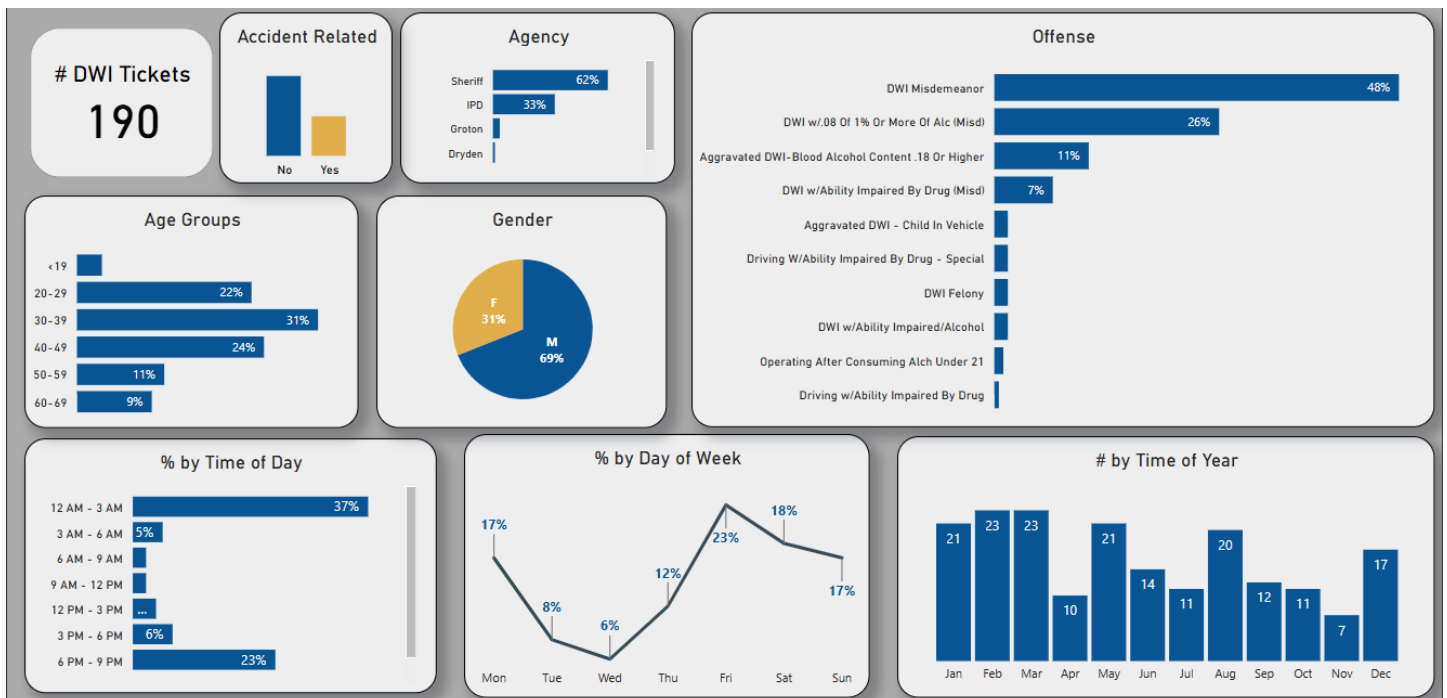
# DWI Tickets

190

Accident Related

No

Yes

Agency

Sheriff 62%

IPD 33%

Groton

Dryden

Offense

DWI Misdemeanor 48%

DWI w/.08 Of 1% Or More Of Alc (Misd) 26%

Aggravated DWI-Blood Alcohol Content .18 Or Higher 11%

DWI w/Ability Impaired By Drug (Misd) 7%

Aggravated DWI - Child In Vehicle

Driving W/Ability Impaired By Drug - Special

DWI Felony

DWI w/Ability Impaired/Alcohol

Operating After Consuming Alch Under 21

Driving w/Ability Impaired By Drug

Age Groups

<19

20-29 22%

30-39 31%

40-49 24%

50-59 11%

60-69 9%

Gender

F 31%

M 69%

% by Time of Day

| | |
|---|---|
| 12 AM - 3 AM | 37% |
| 3 AM - 6 AM | 5% |
| 6 AM - 9 AM | |
| 9 AM - 12 PM | |
| 12 PM - 3 PM | ... |
| 3 PM - 6 PM | 6% |
| 6 PM - 9 PM | 23% |

% by Day of Week

| Mon | Tue | Wed | Thu | Fri | Sat | Sun |
|---|---|---|---|---|---|---|
| 17% | 8% | 6% | 12% | 23% | 18% | 17% |

# by Time of Year

| Jan | Feb | Mar | Apr | May | Jun | Jul | Aug | Sep | Oct | Nov | Dec |
|---|---|---|---|---|---|---|---|---|---|---|---|
| 21 | 23 | 23 | 10 | 21 | 14 | 11 | 20 | 12 | 11 | 7 | 17 |